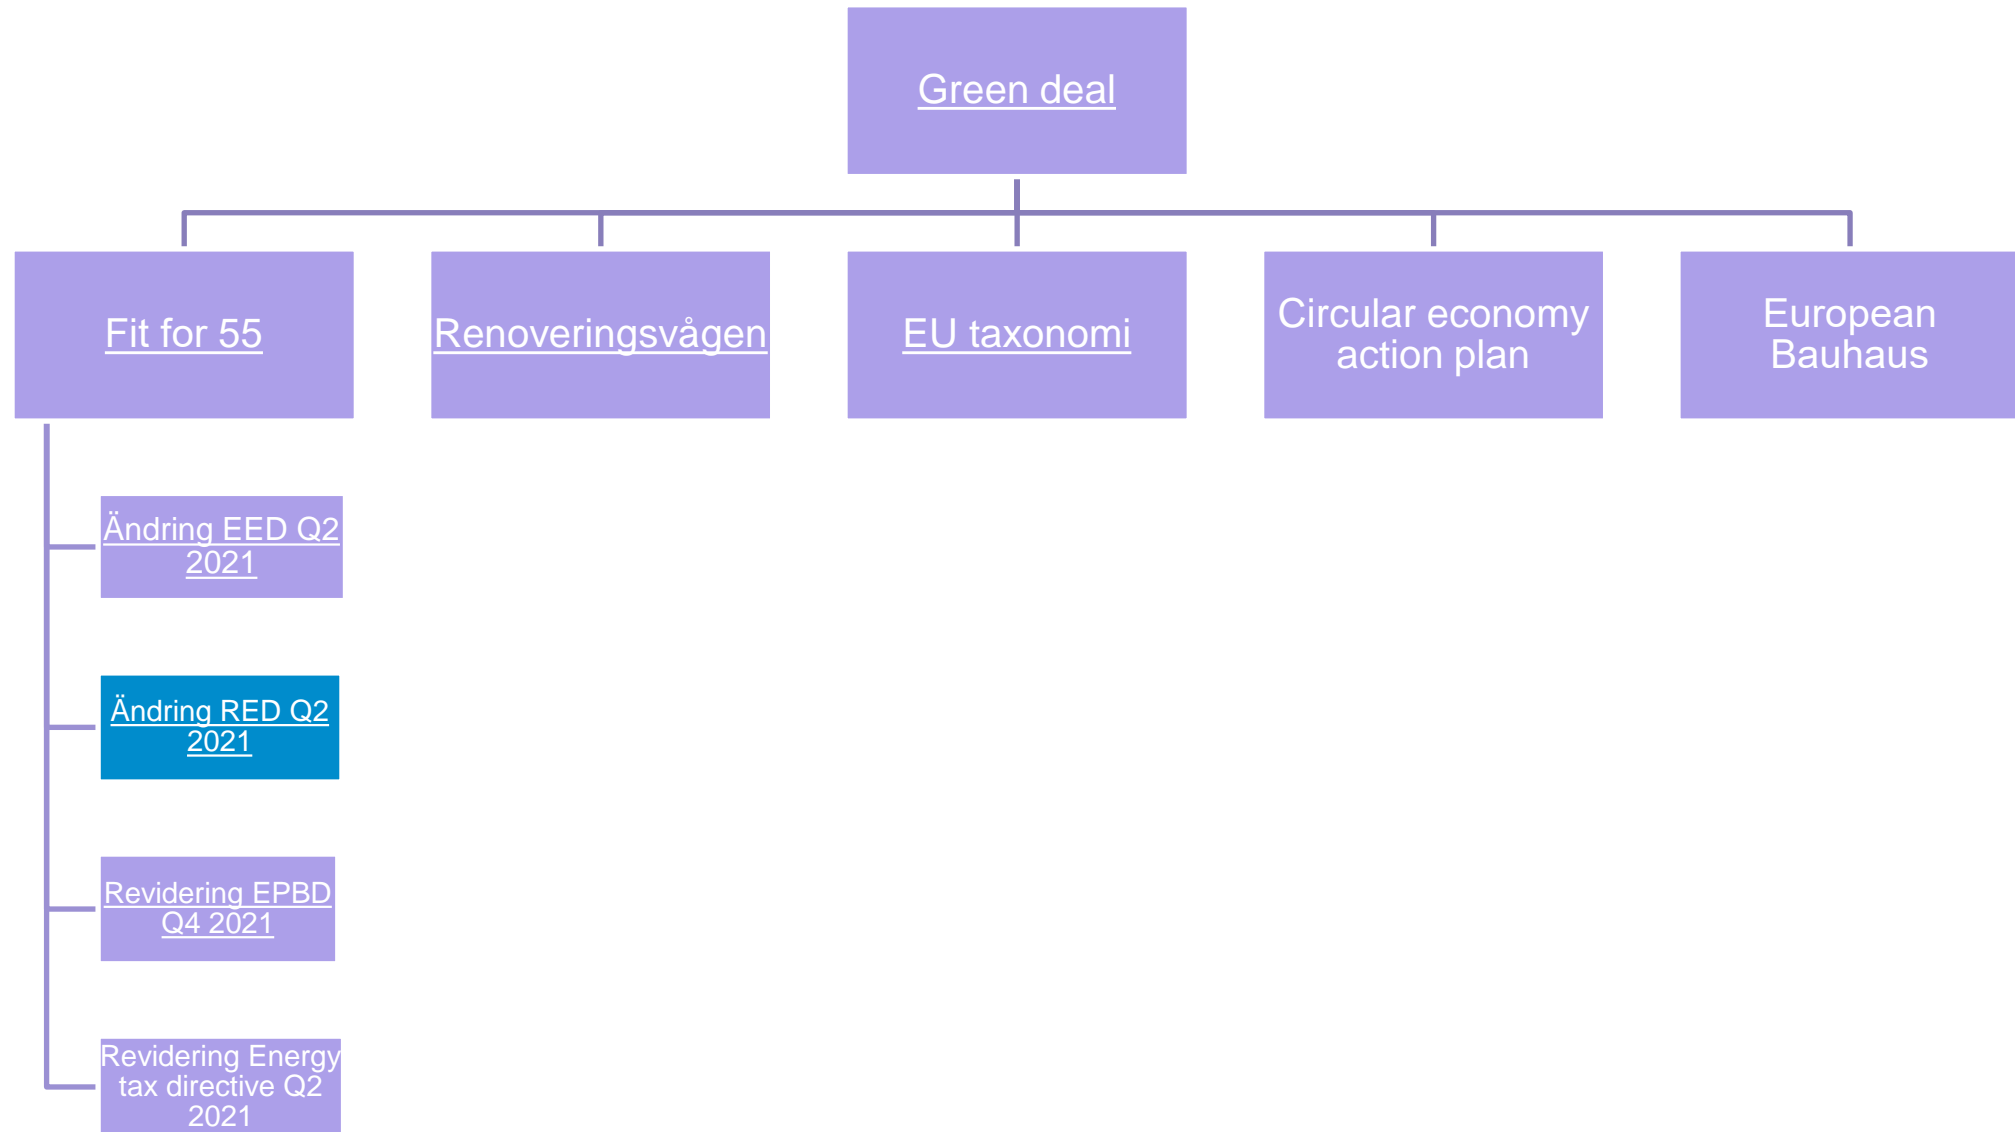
Green deal

Fit for 55

Renoveringsvågen

EU taxonomi

Circular economy action plan

European Bauhaus

Ändring EED Q2 2021

Ändring RED Q2 2021

Revidering EPBD Q4 2021

Revidering Energy tax directive Q2 2021